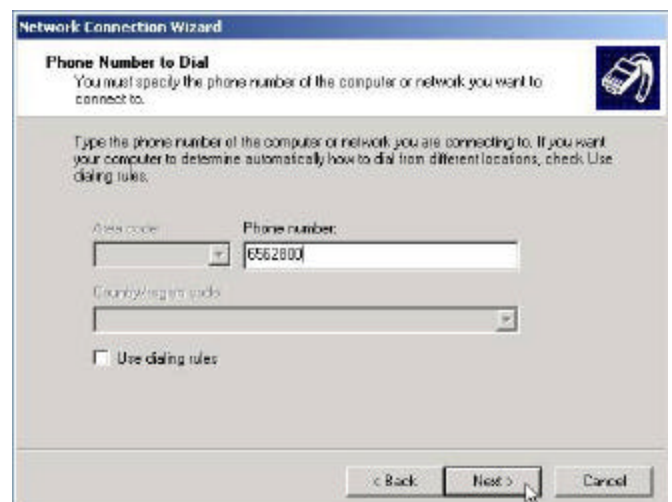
Network Connection Wizard

Phone Number to Dial
You must specify the phone number of the computer or network you want to connect to.

Type the phone number of the computer or network you are connecting to. If you want your computer to determine automatically how to dial from different locations, check Use dialing rules.

Area code:

Phone number:

6562800

Country/region code:

Use dialing rules

< Back

Next >

Cancel